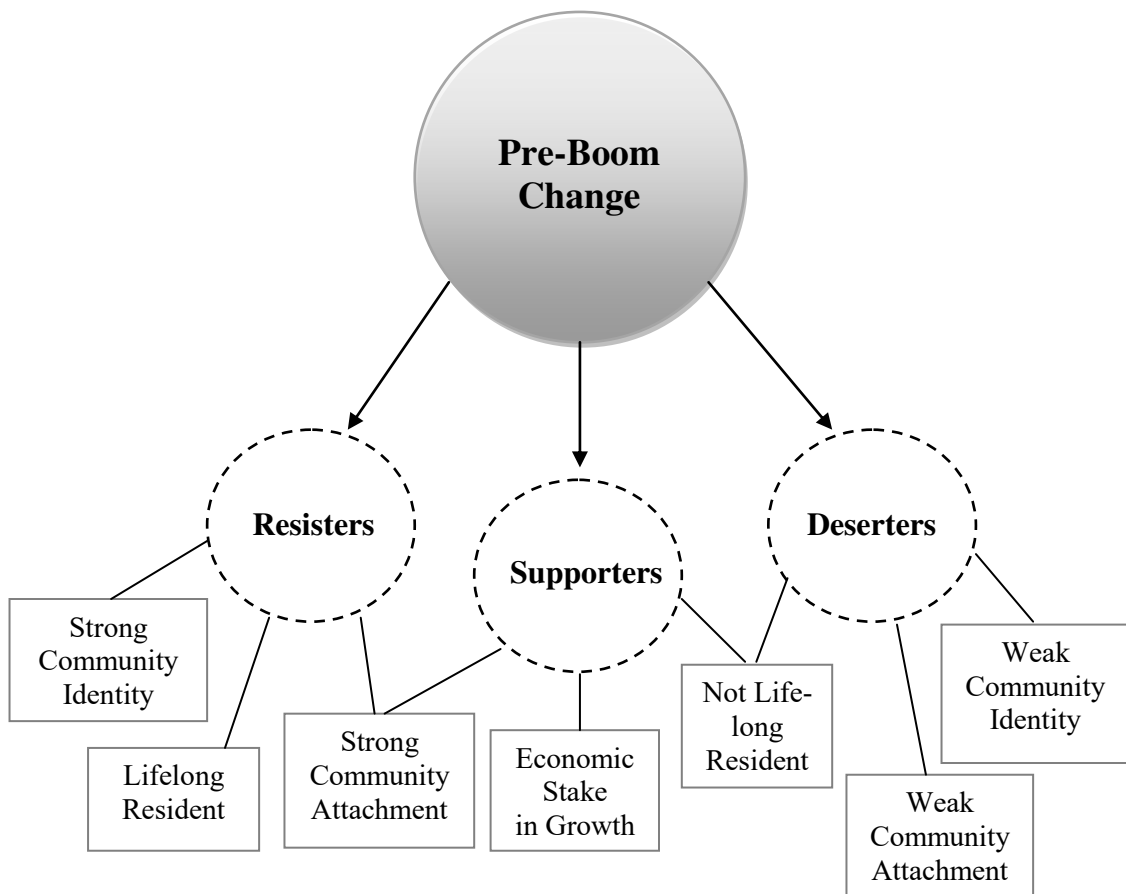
Pre-Boom Change

Resisters

Supporters

Deserters

Strong Community Identity

Lifelong Resident

Strong Community Attachment

Economic Stake in Growth

Not Lifelong Resident

Weak Community Identity

Weak Community Attachment